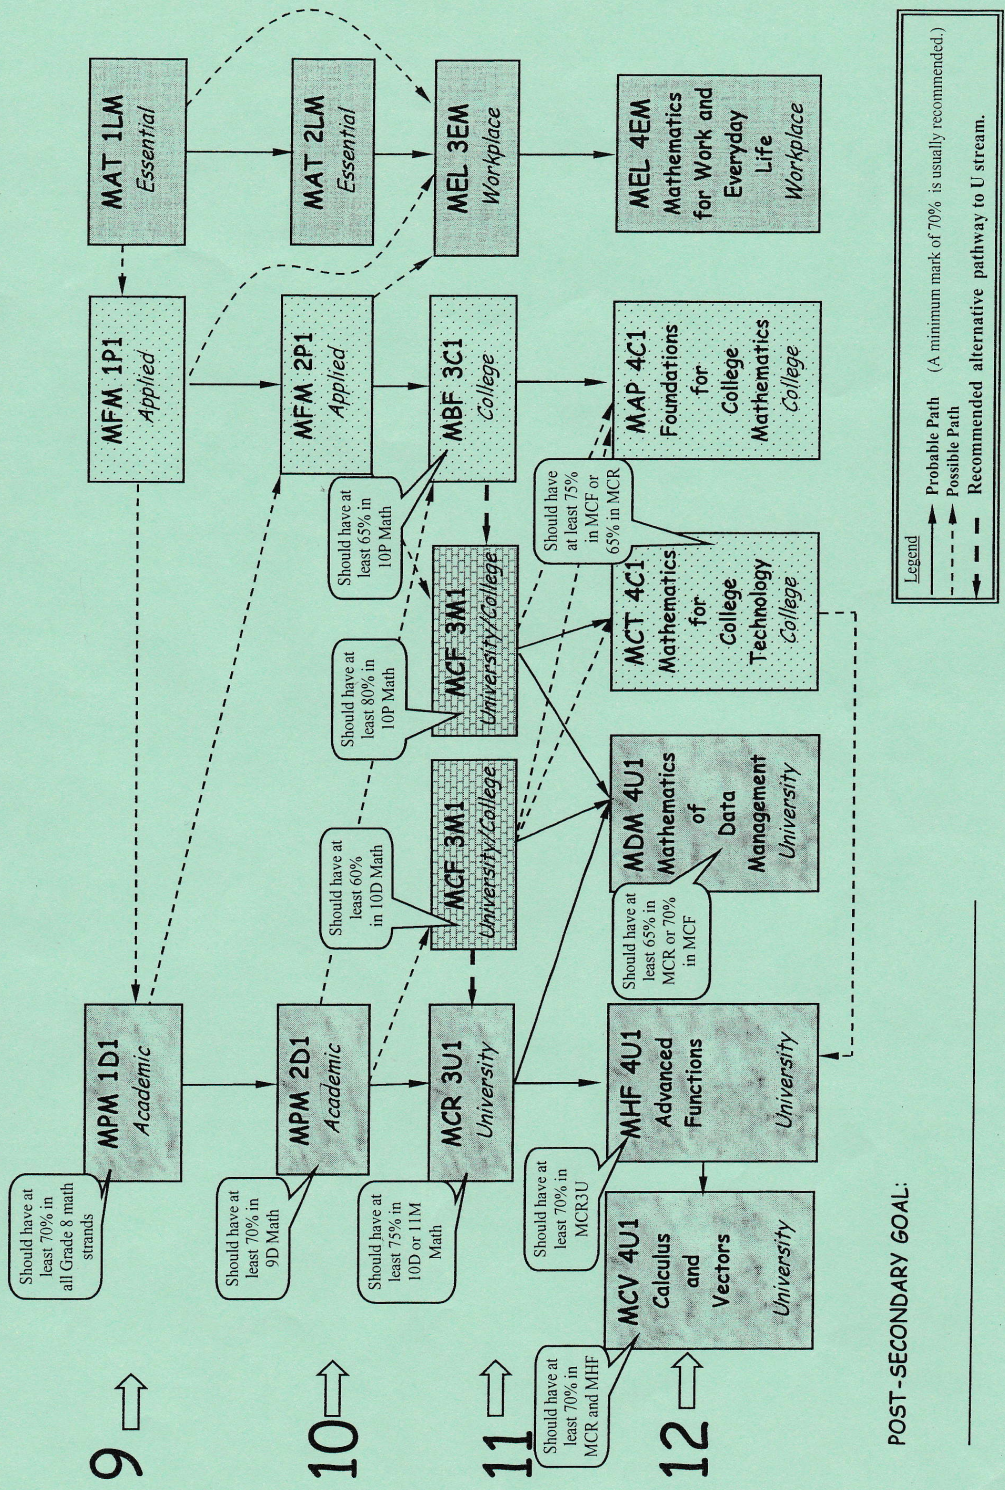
9

10

11

12

MPM 1D1
Academic

MFM 1P1
Applied

MAT 1LM
Essential

MPM 2D1
Academic

MFM 2P1
Applied

MAT 2LM
Essential

MCR 3U1
University

MCF 3M1
University/College

MCF 3M1
University/College

MBF 3C1
College

MEL 3EM
Workplace

MHF 4U1
Advanced Functions
University

MDM 4U1
Mathematics of Data Management
University

MCT 4C1
Mathematics for College Technology
College

MAP 4C1
Foundations for College Mathematics
College

MEL 4EM
Mathematics for Work and Everyday Life
Workplace

MCV 4U1
Calculus and Vectors
University

Should have at least 70% in all Grade 8 math strands

Should have at least 70% in 9D Math

Should have at least 75% in 10D or 11M Math

Should have at least 60% in 10D Math

Should have at least 80% in 10P Math

Should have at least 65% in 10P Math

Should have at least 75% in MCF or 65% in MCR

Should have at least 65% in MCR or 70% in MCF

Should have at least 70% in MCR3U

Should have at least 70% in MCR and MHF

Legend
Probable Path (A minimum mark of 70% is usually recommended.)
Possible Path
Recommended alternative pathway to U stream.

POST-SECONDARY GOAL: